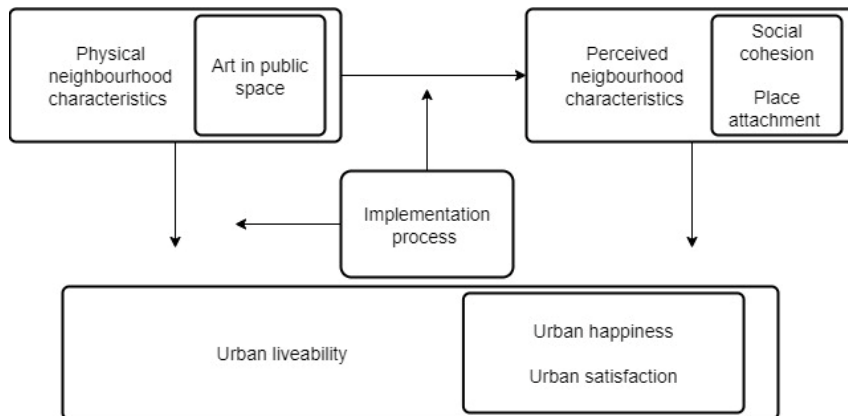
Physical neighbourhood characteristics

Art in public space

Perceived neigbourhood characteristics

Social cohesion

Place attachment

Implementation process

Urban liveability

Urban happiness

Urban satisfaction